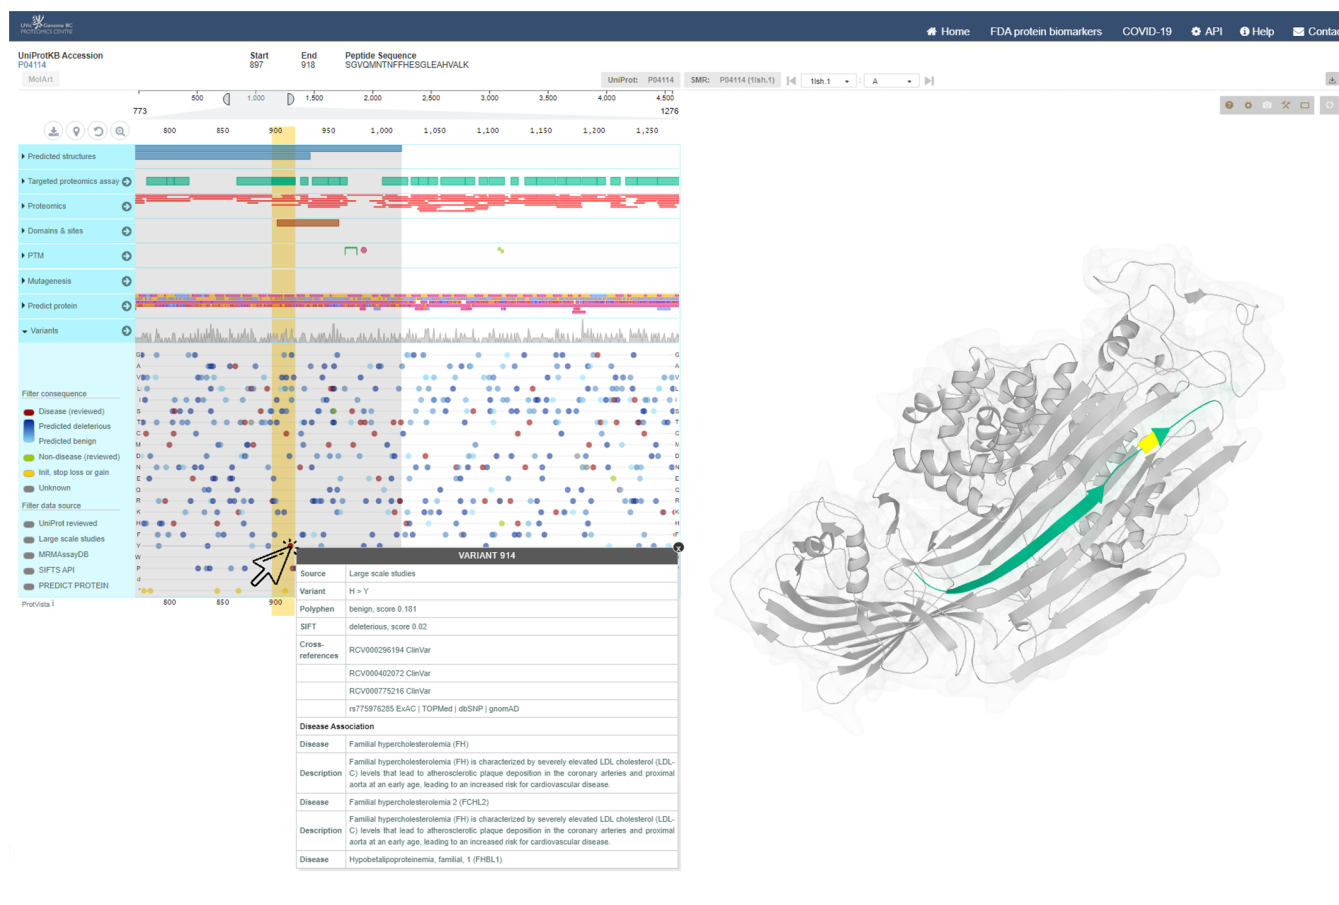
UVic Genome BC PROTEOMICS CENTRE

Home FDA protein biomarkers COVID-19 API Help Contac

UniProtKB Accession
P04114

Start
897

End
918

Peptide Sequence
SGVQMNTNFFHESGLEAHVALK

MolArt

UniProt: P04114 SMR: P04114 (1lsh.1) 1lsh.1 A

500 1,000 1,500 2,000 2,500 3,000 3,500 4,000 4,500
773 1276

800 850 900 950 1,000 1,050 1,100 1,150 1,200 1,250

Predicted structures
Targeted proteomics assay
Proteomics
Domains & sites
PTM
Mutagenesis
Predict protein
Variants

Filter consequence
Disease (reviewed)
Predicted deleterious
Predicted benign
Non-disease (reviewed)
Init, stop loss or gain
Unknown

Filter data source
UniProt reviewed
Large scale studies
MRMAssayDB
SIFTS API
PREDICT PROTEIN

ProtVista

800 850 900

VARIANT 914

| Source | Large scale studies |
|---|---|
| Variant | H > Y |
| Polyphen | benign, score 0.181 |
| SIFT | deleterious, score 0.02 |
| Cross-references | RCV000296194 ClinVar |
| | RCV000402072 ClinVar |
| | RCV000775216 ClinVar |
| | rs775976285 ExAC \| TOPMed \| dbSNP \| gnomAD |
| Disease Association | |
| Disease | Familial hypercholesterolemia (FH) |
| Description | Familial hypercholesterolemia (FH) is characterized by severely elevated LDL cholesterol (LDL-C) levels that lead to atherosclerotic plaque deposition in the coronary arteries and proximal aorta at an early age, leading to an increased risk for cardiovascular disease. |
| Disease | Familial hypercholesterolemia 2 (FCHL2) |
| Description | Familial hypercholesterolemia (FH) is characterized by severely elevated LDL cholesterol (LDL-C) levels that lead to atherosclerotic plaque deposition in the coronary arteries and proximal aorta at an early age, leading to an increased risk for cardiovascular disease. |
| Disease | Hypobetalipoproteinemia, familial, 1 (FHBL1) |